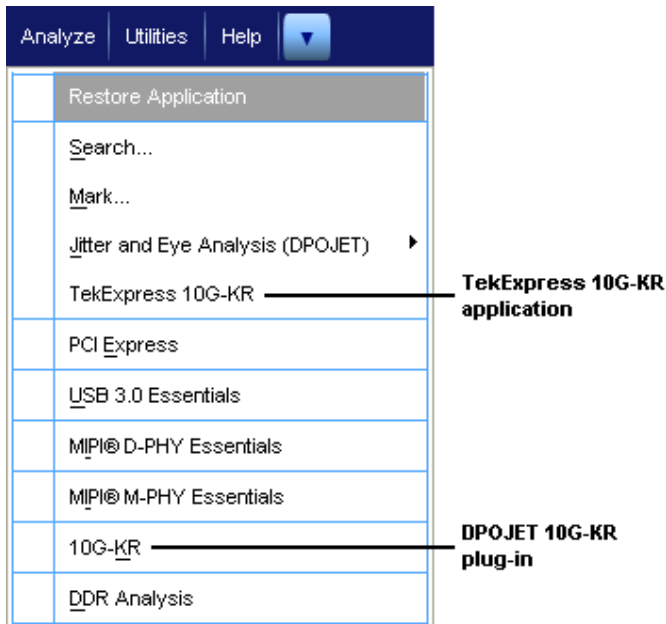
Analyze | Utilities | Help

Restore Application

Search...

Mark...

Jitter and Eye Analysis (DPOJET)

TekExpress 10G-KR

TekExpress 10G-KR application

PCI Express

USB 3.0 Essentials

MIPI® D-PHY Essentials

MIPI® M-PHY Essentials

10G-KR

DPOJET 10G-KR plug-in

DDR Analysis